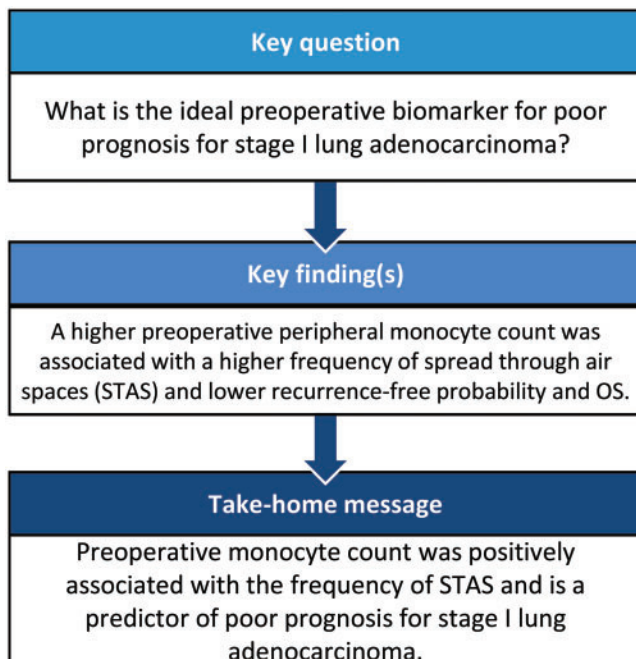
Key question

What is the ideal preoperative biomarker for poor prognosis for stage I lung adenocarcinoma?

Key finding(s)

A higher preoperative peripheral monocyte count was associated with a higher frequency of spread through air spaces (STAS) and lower recurrence-free probability and OS.

Take-home message

Preoperative monocyte count was positively associated with the frequency of STAS and is a predictor of poor prognosis for stage I lung adenocarcinoma.